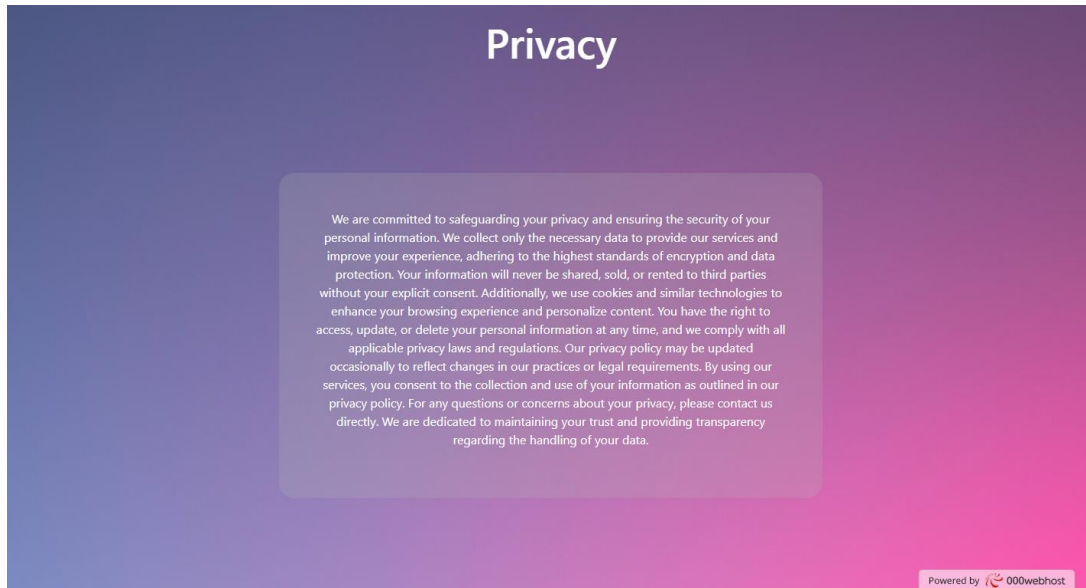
Privacy

We are committed to safeguarding your privacy and ensuring the security of your personal information. We collect only the necessary data to provide our services and improve your experience, adhering to the highest standards of encryption and data protection. Your information will never be shared, sold, or rented to third parties without your explicit consent. Additionally, we use cookies and similar technologies to enhance your browsing experience and personalize content. You have the right to access, update, or delete your personal information at any time, and we comply with all applicable privacy laws and regulations. Our privacy policy may be updated occasionally to reflect changes in our practices or legal requirements. By using our services, you consent to the collection and use of your information as outlined in our privacy policy. For any questions or concerns about your privacy, please contact us directly. We are dedicated to maintaining your trust and providing transparency regarding the handling of your data.

Powered by 000webhost